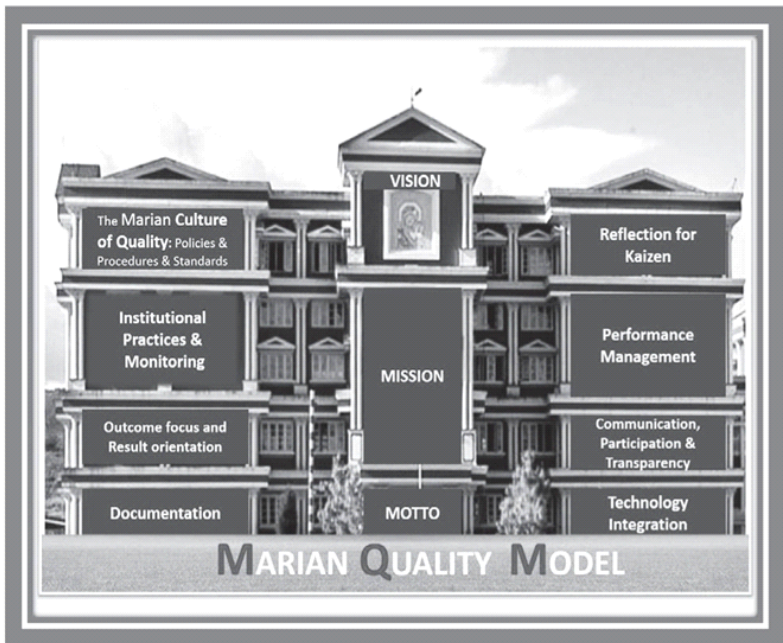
VISION

The Marian Culture of Quality: Policies & Procedures & Standards

Reflection for Kaizen

Institutional Practices & Monitoring

MISSION

Performance Management

Outcome focus and Result orientation

Communication, Participation & Transparency

Documentation

MOTTO

Technology Integration

MARIAN QUALITY MODEL